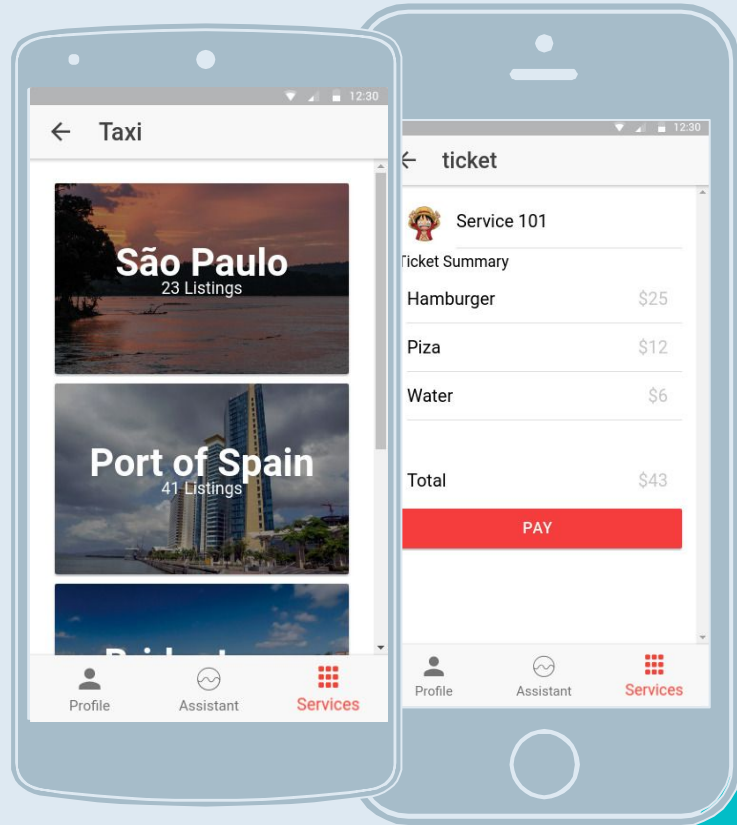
12:30

Taxi

São Paulo
23 Listings

Port of Spain
41 Listings

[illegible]

Profile
Assistant
Services

12:30

ticket

Service 101

Ticket Summary

| | |
|---|---|
| Hamburger | $25 |
| Piza | $12 |
| Water | $6 |
| Total | $43 |

PAY

Profile
Assistant
Services